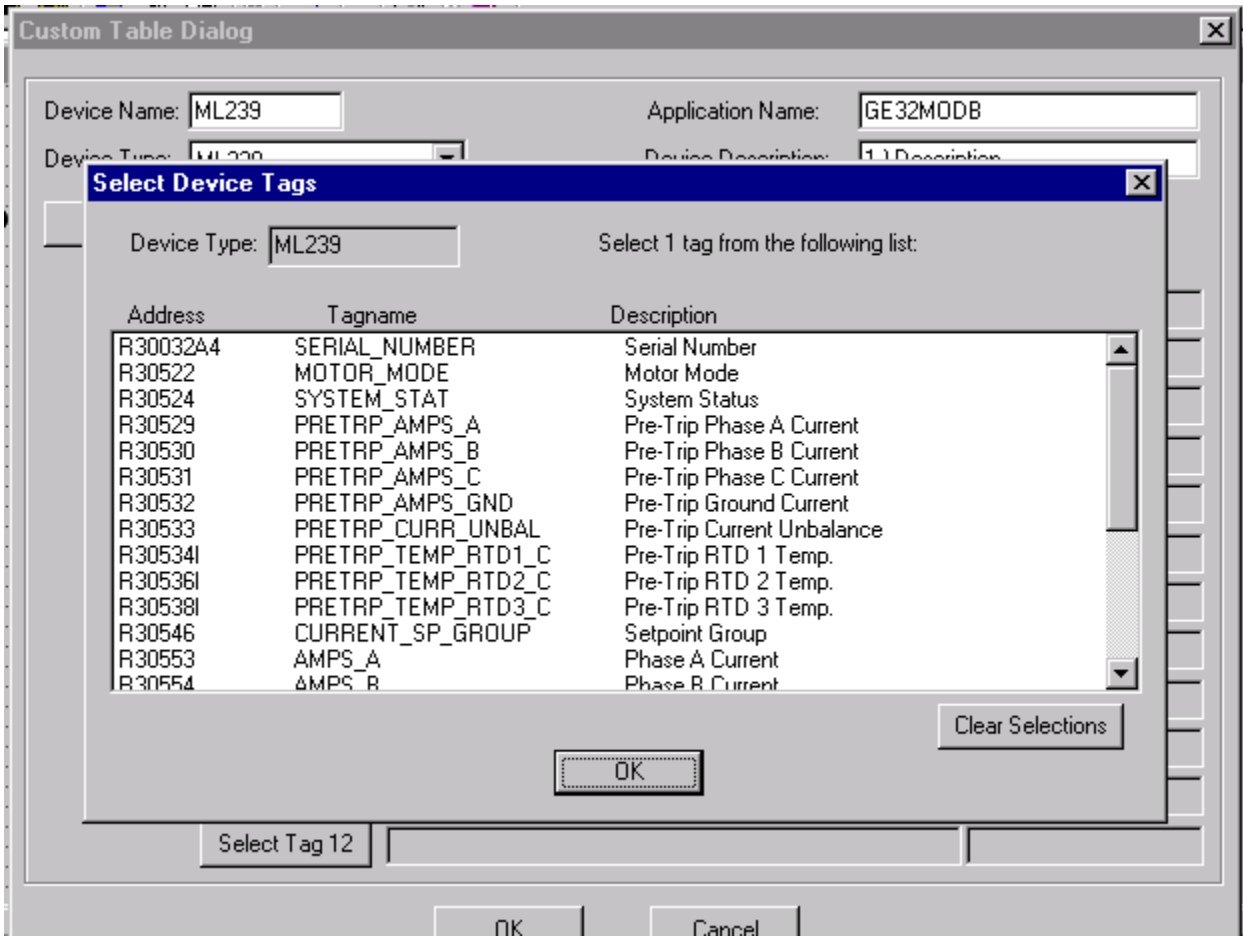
Custom Table Dialog

Device Name: ML239

Application Name: GE32MODB

Device Type: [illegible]

Device Description: 1.) Description

Select Device Tags

Device Type: ML239

Select 1 tag from the following list:

| Address | Tagname | Description |
|---|---|---|
| R30032A4 | SERIAL_NUMBER | Serial Number |
| R30522 | MOTOR_MODE | Motor Mode |
| R30524 | SYSTEM_STAT | System Status |
| R30529 | PRETRP_AMPS_A | Pre-Trip Phase A Current |
| R30530 | PRETRP_AMPS_B | Pre-Trip Phase B Current |
| R30531 | PRETRP_AMPS_C | Pre-Trip Phase C Current |
| R30532 | PRETRP_AMPS_GND | Pre-Trip Ground Current |
| R30533 | PRETRP_CURR_UNBAL | Pre-Trip Current Unbalance |
| R30534I | PRETRP_TEMP_RTD1_C | Pre-Trip RTD 1 Temp. |
| R30536I | PRETRP_TEMP_RTD2_C | Pre-Trip RTD 2 Temp. |
| R30538I | PRETRP_TEMP_RTD3_C | Pre-Trip RTD 3 Temp. |
| R30546 | CURRENT_SP_GROUP | Setpoint Group |
| R30553 | AMPS_A | Phase A Current |
| R30554 | AMPS_B | Phase B Current |

Clear Selections

OK

Select Tag 12

OK

Cancel